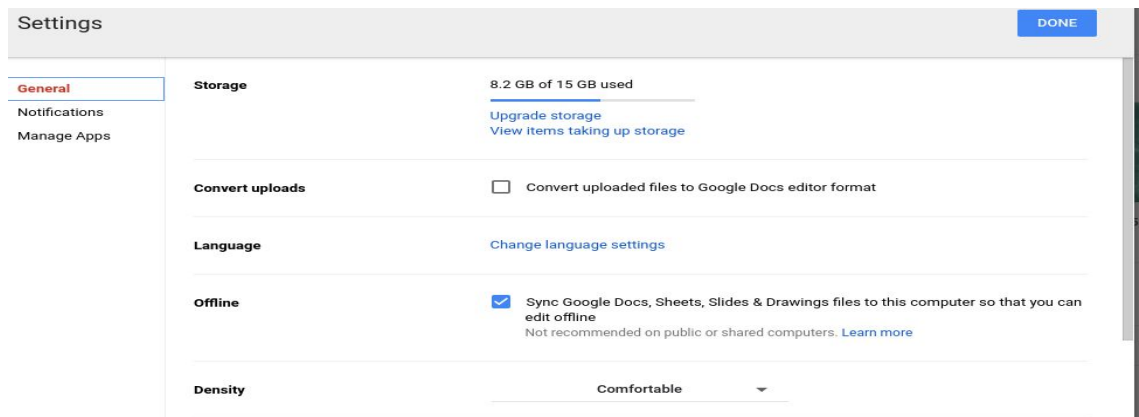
Settings

DONE

General
Notifications
Manage Apps

Storage

8.2 GB of 15 GB used

Upgrade storage
View items taking up storage

Convert uploads

Convert uploaded files to Google Docs editor format

Language

Change language settings

Offline

Sync Google Docs, Sheets, Slides & Drawings files to this computer so that you can edit offline
Not recommended on public or shared computers. Learn more

Density

Comfortable